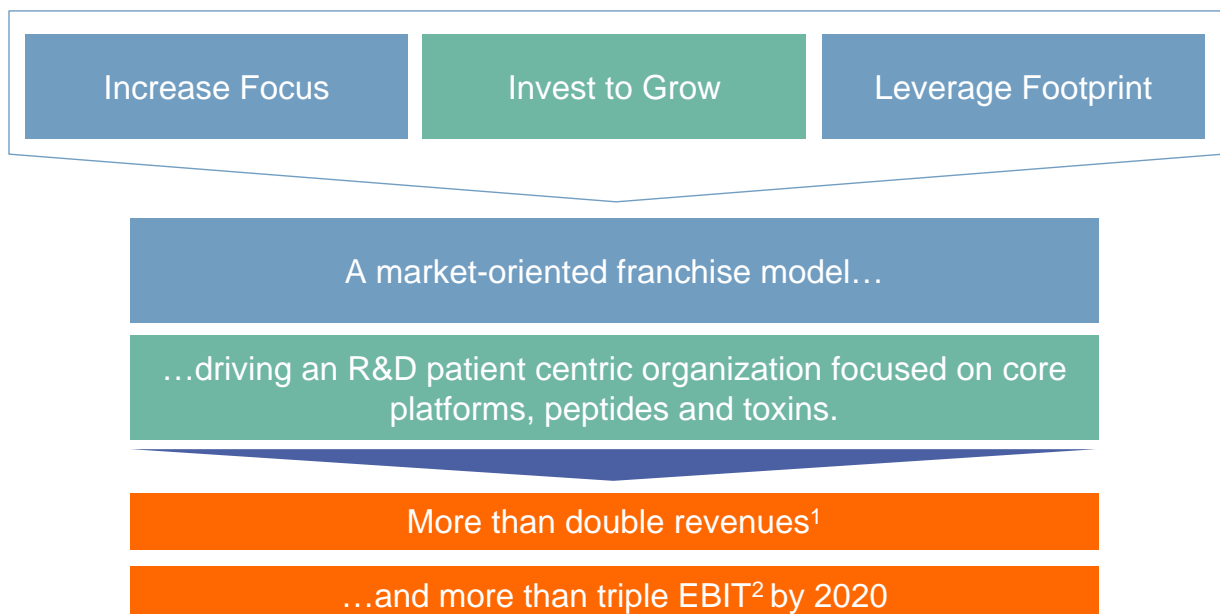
Increase Focus

Invest to Grow

Leverage Footprint

A market-oriented franchise model…

…driving an R&D patient centric organization focused on core platforms, peptides and toxins.

More than double revenues$^1$

…and more than triple EBIT$^2$ by 2020